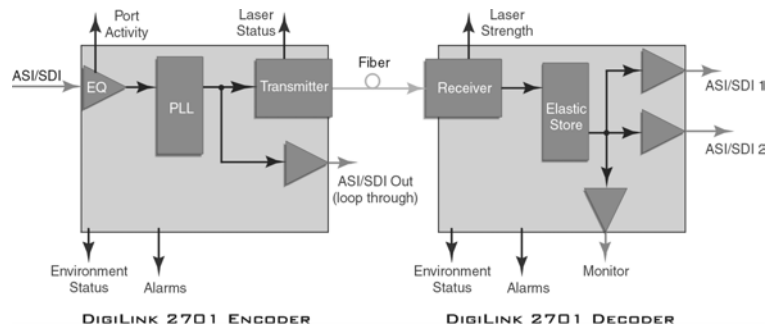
Port Activity

Laser Status

ASI/SDI

EQ

PLL

Transmitter

Fiber

ASI/SDI Out (loop through)

Environment Status

Alarms

DigiLink 2701 Encoder

Laser Strength

Receiver

Elastic Store

ASI/SDI 1

ASI/SDI 2

Monitor

Environment Status

Alarms

DigiLink 2701 Decoder